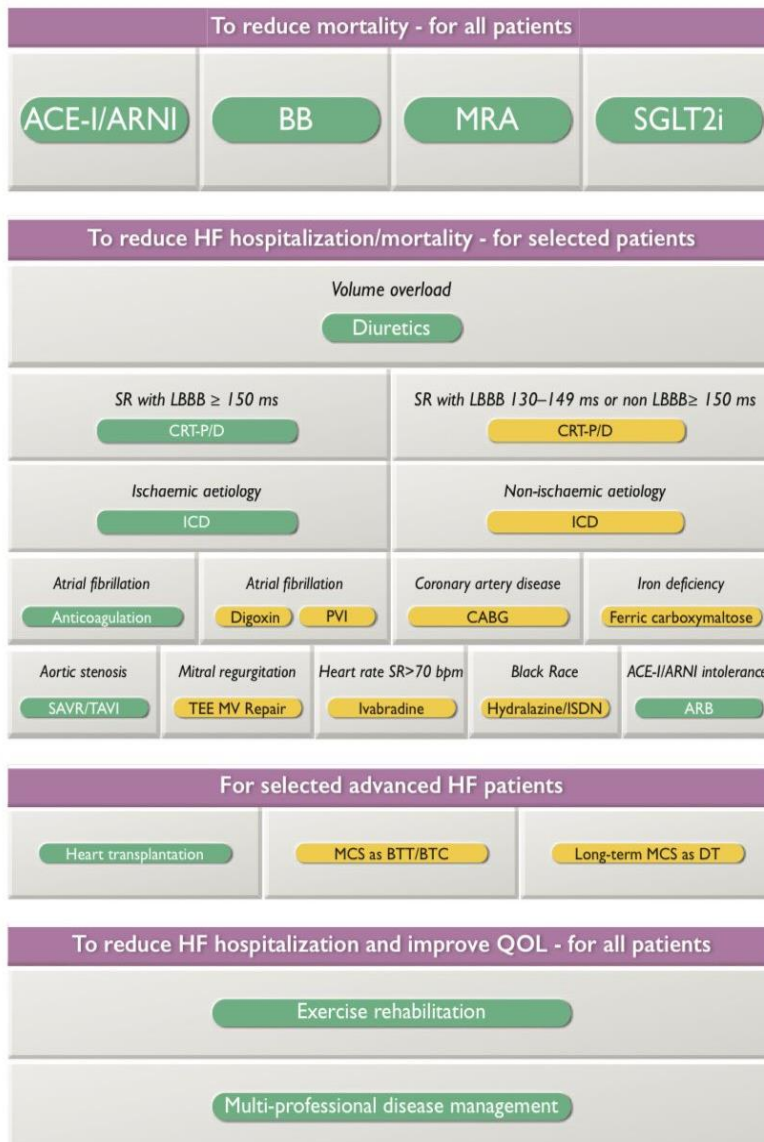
To reduce mortality - for all patients

ACE-I/ARNI

BB

MRA

SGLT2i

To reduce HF hospitalization/mortality - for selected patients

Volume overload

Diuretics

SR with LBBB ≥ 150 ms

CRT-P/D

SR with LBBB 130–149 ms or non LBBB≥ 150 ms

CRT-P/D

Ischaemic aetiology

ICD

Non-ischaemic aetiology

ICD

Atrial fibrillation

Anticoagulation

Atrial fibrillation

Digoxin

PVI

Coronary artery disease

CABG

Iron deficiency

Ferric carboxymaltose

Aortic stenosis

SAVR/TAVI

Mitral regurgitation

TEE MV Repair

Heart rate SR>70 bpm

Ivabradine

Black Race

Hydralazine/ISDN

ACE-I/ARNI intoleranc

ARB

For selected advanced HF patients

Heart transplantation

MCS as BTT/BTC

Long-term MCS as DT

To reduce HF hospitalization and improve QOL - for all patients

Exercise rehabilitation

Multi-professional disease management